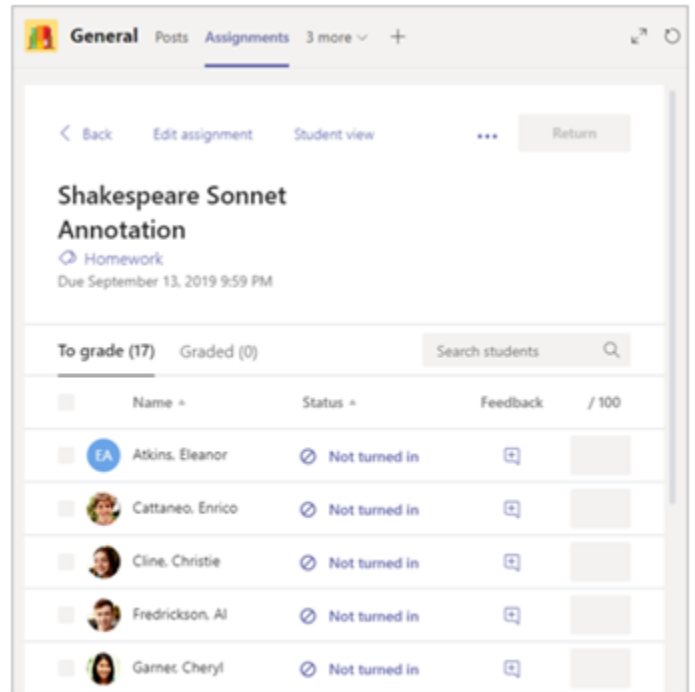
General Posts Assignments 3 more +

< Back Edit assignment Student view ... Return

Shakespeare Sonnet Annotation
Homework
Due September 13, 2019 9:59 PM

To grade (17) Graded (0) Search students

| | Name | Status | Feedback | / 100 |
|---|---|---|---|---|
| EA | Atkins, Eleanor | Not turned in | | |
| | Cattaneo, Enrico | Not turned in | | |
| | Cline, Christie | Not turned in | | |
| | Fredrickson, Al | Not turned in | | |
| | Garner, Cheryl | Not turned in | | |